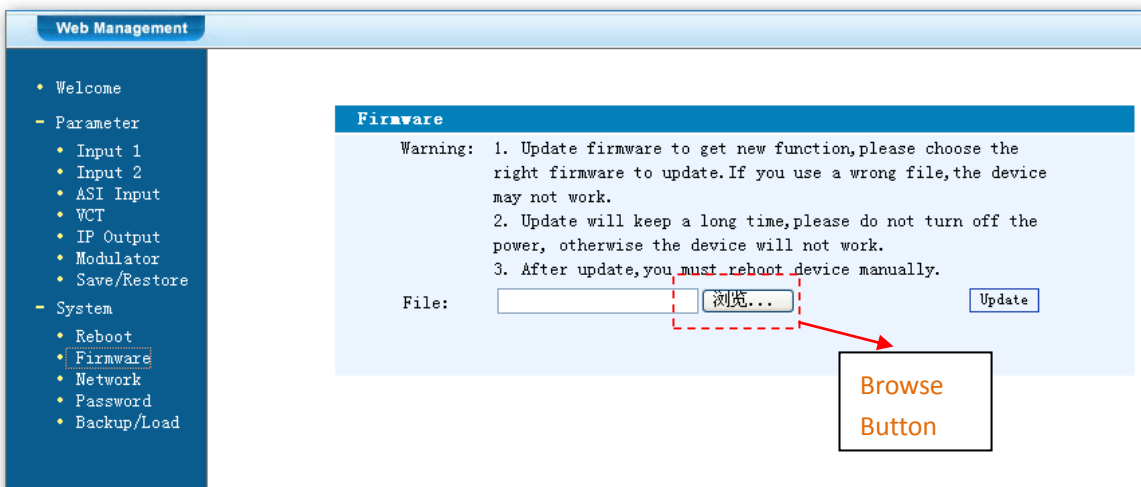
Web Management

• Welcome
- Parameter
• Input 1
• Input 2
• ASI Input
• VCT
• IP Output
• Modulator
• Save/Restore
- System
• Reboot
• Firmware
• Network
• Password
• Backup/Load

Firmware

Warning: 1. Update firmware to get new function, please choose the right firmware to update. If you use a wrong file, the device may not work.
2. Update will keep a long time, please do not turn off the power, otherwise the device will not work.
3. After update, you must reboot device manually.

File: 浏览... Update

Browse Button